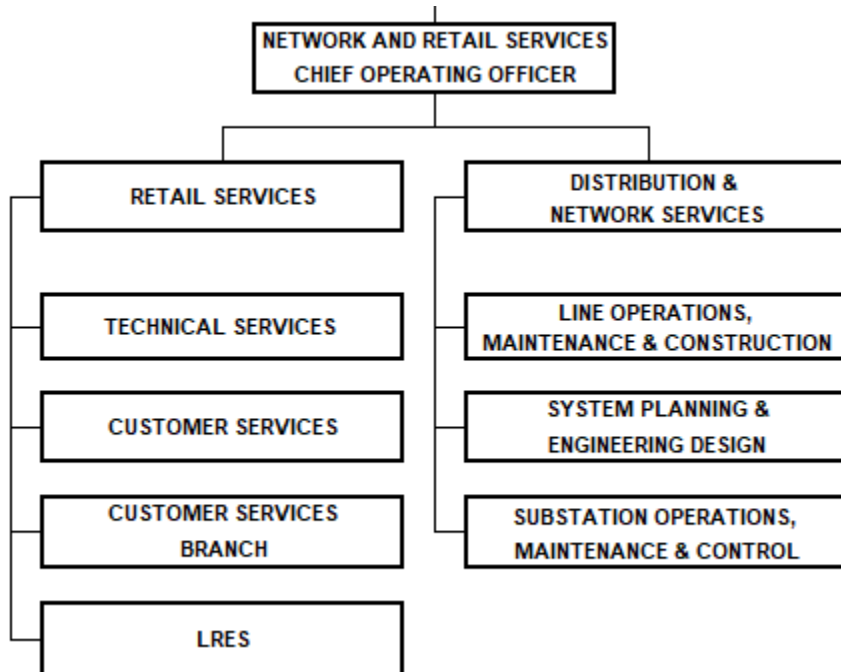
NETWORK AND RETAIL SERVICES
CHIEF OPERATING OFFICER

RETAIL SERVICES

TECHNICAL SERVICES

CUSTOMER SERVICES

CUSTOMER SERVICES
BRANCH

LRES

DISTRIBUTION &
NETWORK SERVICES

LINE OPERATIONS,
MAINTENANCE & CONSTRUCTION

SYSTEM PLANNING &
ENGINEERING DESIGN

SUBSTATION OPERATIONS,
MAINTENANCE & CONTROL